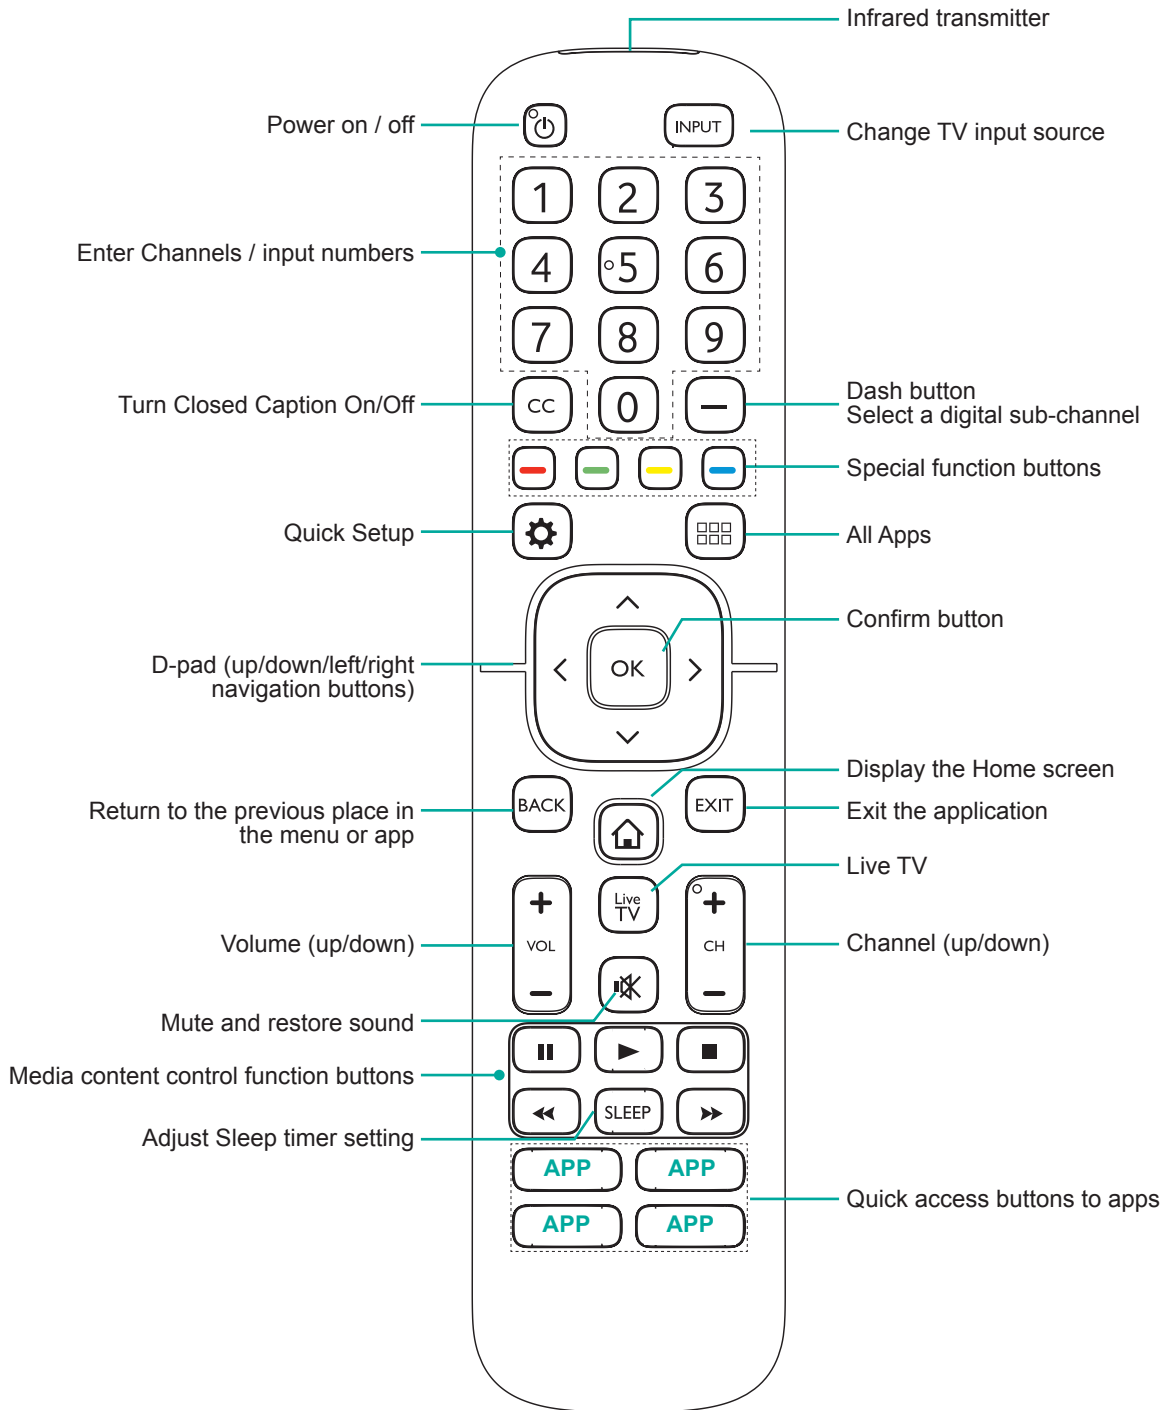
Infrared transmitter

Power on / off

INPUT

Change TV input source

1 2 3

Enter Channels / input numbers

4 5 6

7 8 9

Turn Closed Caption On/Off

CC

0

–

Dash button
Select a digital sub-channel

Special function buttons

Quick Setup

All Apps

Confirm button

D-pad (up/down/left/right navigation buttons)

OK

Display the Home screen

Return to the previous place in the menu or app

BACK

EXIT

Exit the application

Live TV

Live TV

Volume (up/down)

+ VOL –

+ CH –

Channel (up/down)

Mute and restore sound

Media content control function buttons

Adjust Sleep timer setting

SLEEP

APP

APP

APP

APP

Quick access buttons to apps